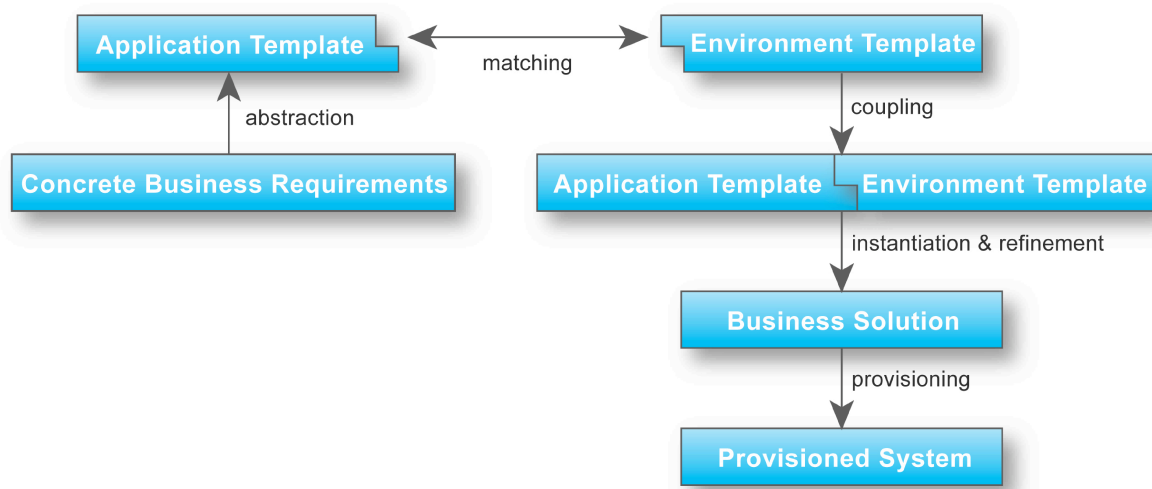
Application Template

matching

Environment Template

abstraction

coupling

Concrete Business Requirements

Application Template

Environment Template

instantiation & refinement

Business Solution

provisioning

Provisioned System